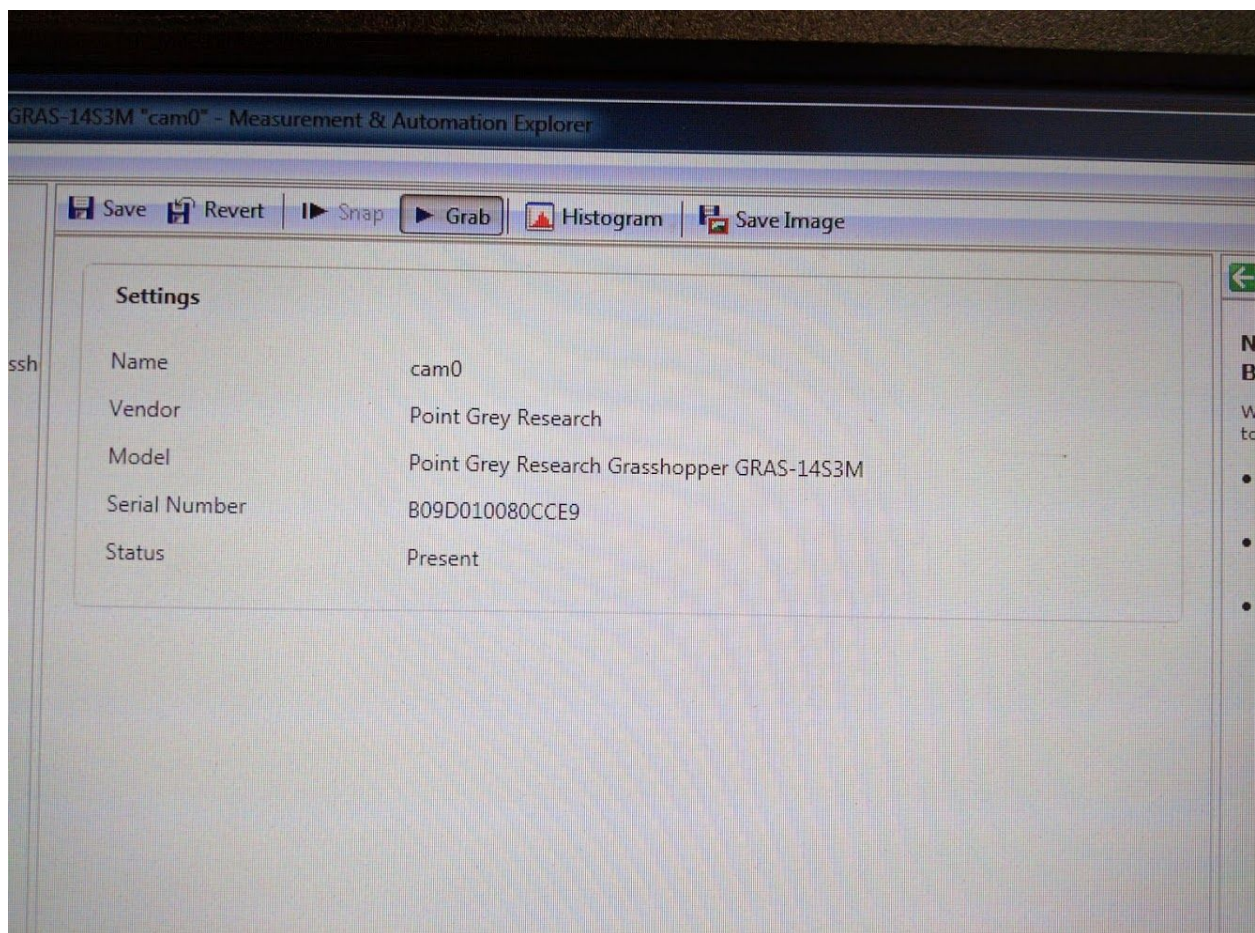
GRAS-14S3M "cam0" - Measurement & Automation Explorer

Save Revert Snap Grab Histogram Save Image

ssh

Settings

| Name | cam0 |
|---|---|
| Vendor | Point Grey Research |
| Model | Point Grey Research Grasshopper GRAS-14S3M |
| Serial Number | B09D010080CCE9 |
| Status | Present |

N
B
W
tc
•
•
•